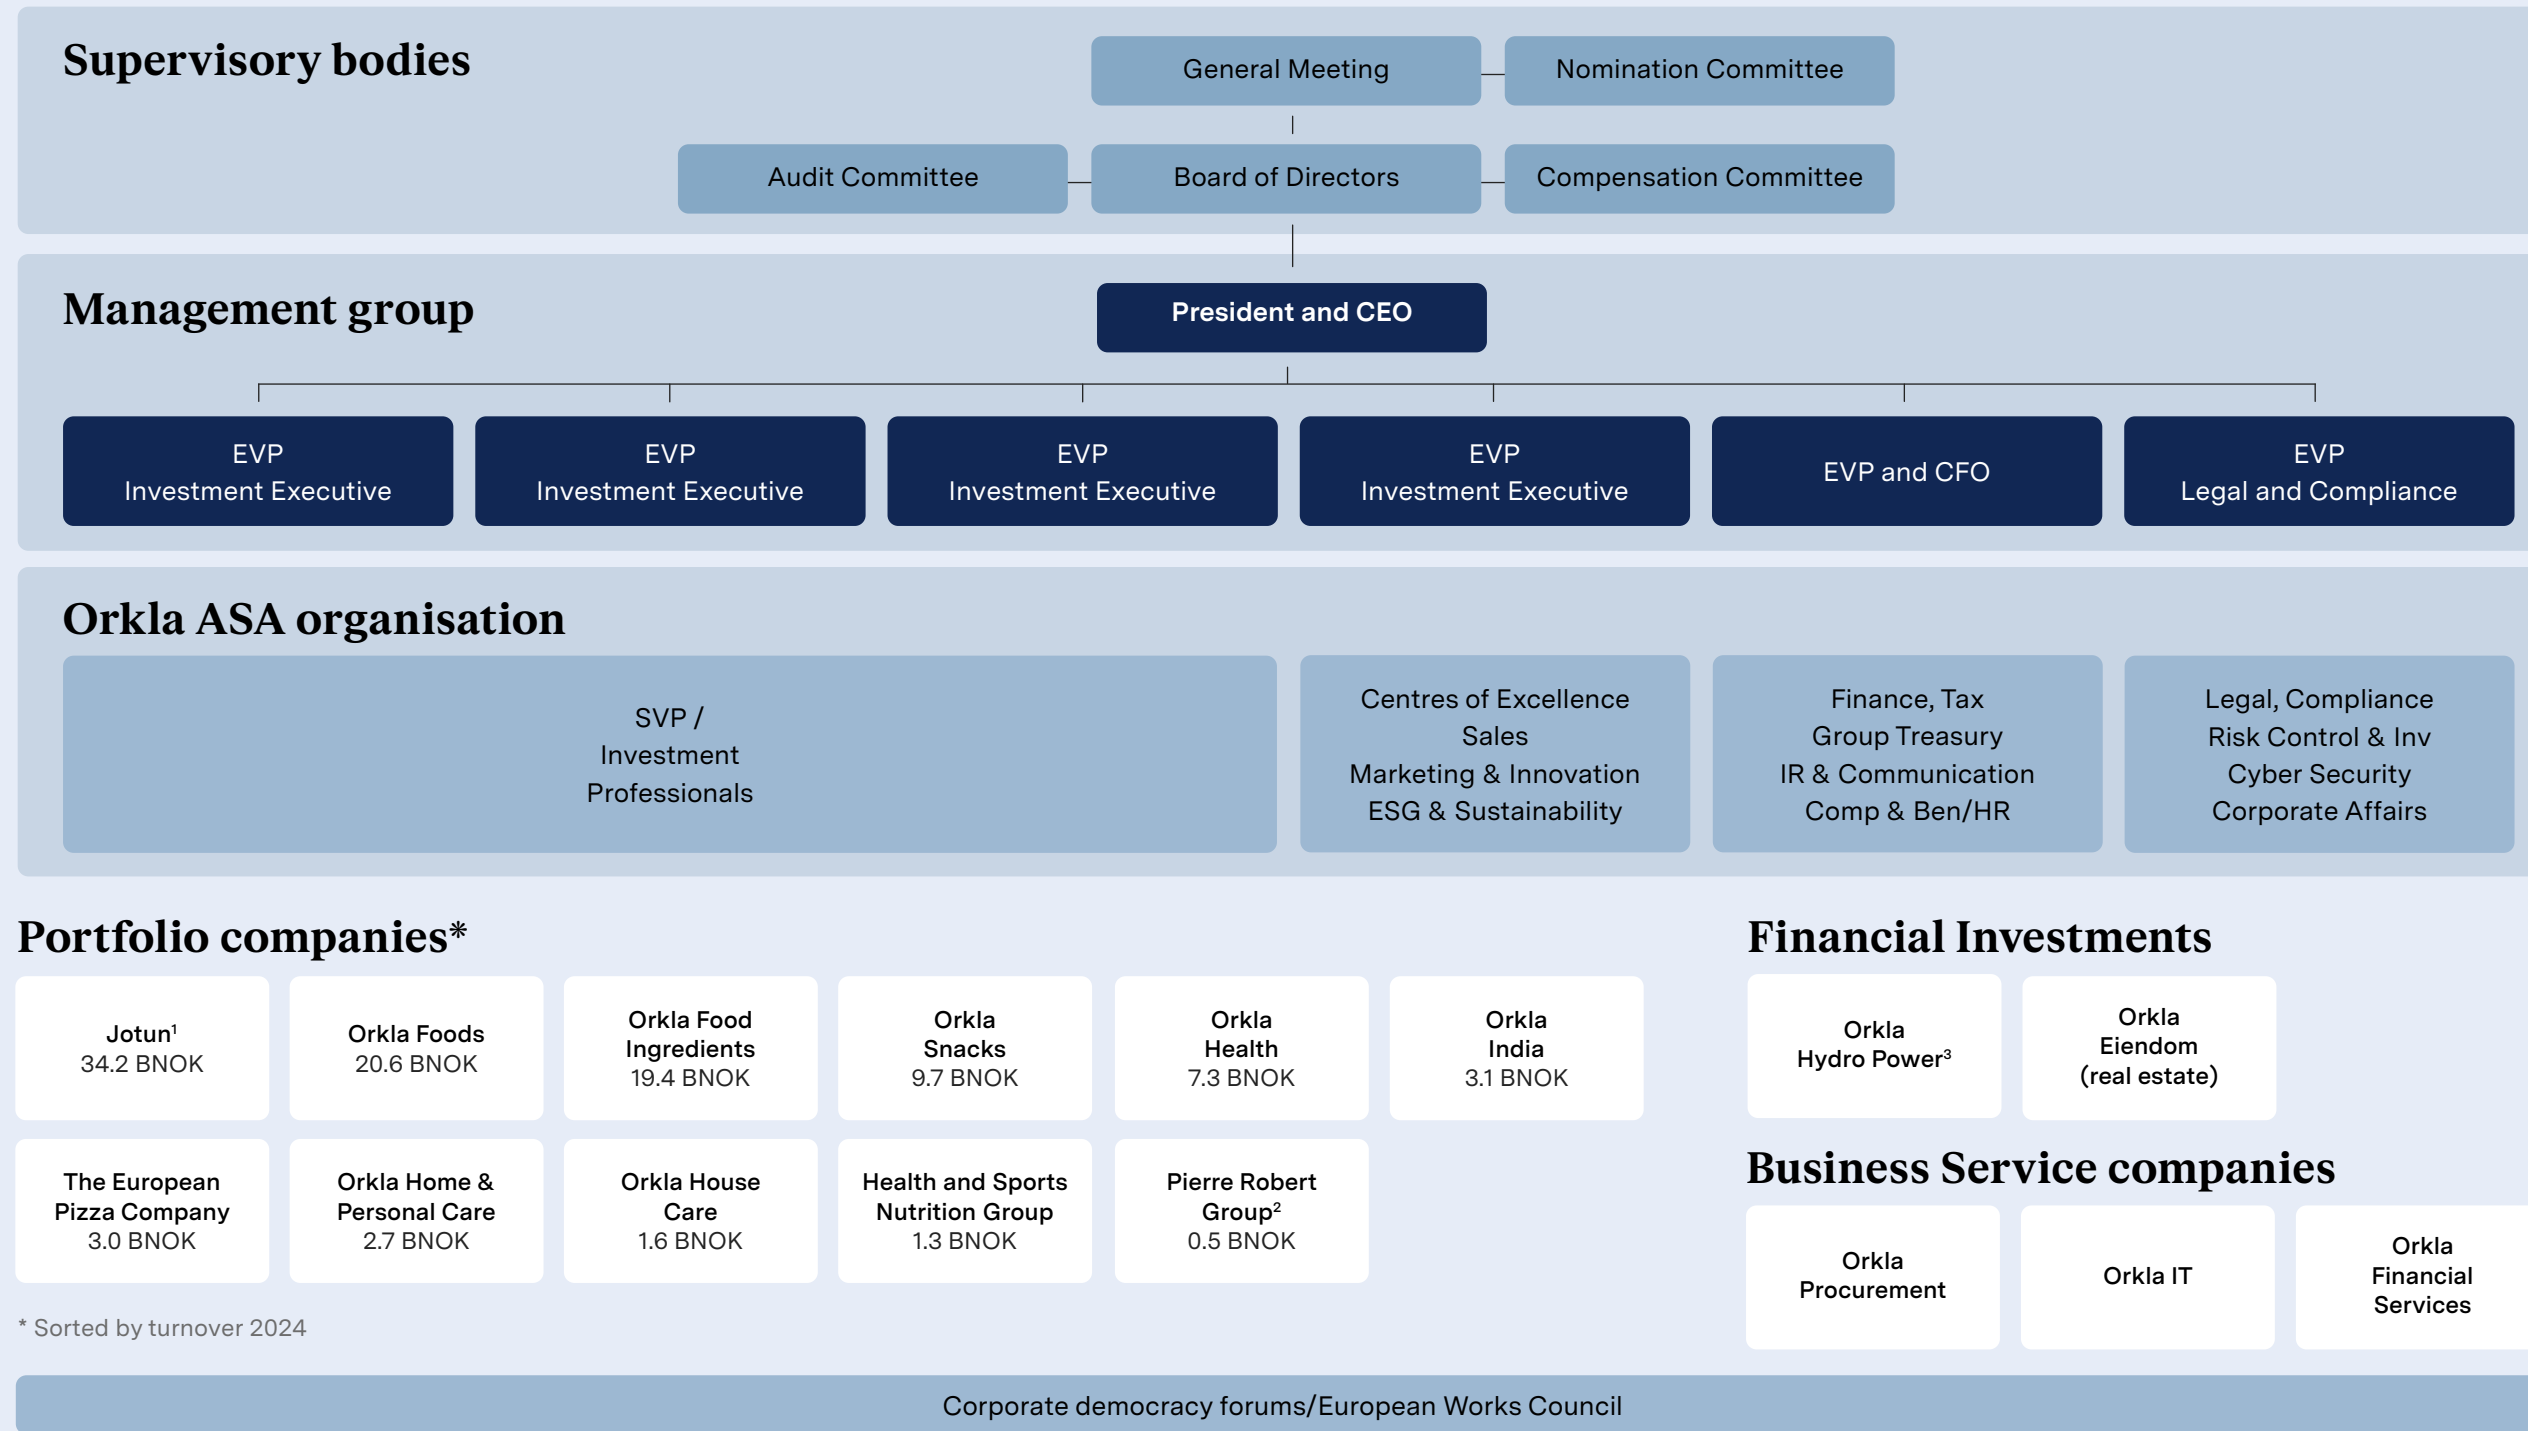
Supervisory bodies

General Meeting
Nomination Committee
Audit Committee
Board of Directors
Compensation Committee

Management group

President and CEO

EVP
Investment Executive

EVP
Investment Executive

EVP
Investment Executive

EVP
Investment Executive

EVP and CFO

EVP
Legal and Compliance

Orkla ASA organisation

SVP /
Investment
Professionals

Centres of Excellence
Sales
Marketing & Innovation
ESG & Sustainability

Finance, Tax
Group Treasury
IR & Communication
Comp & Ben/HR

Legal, Compliance
Risk Control & Inv
Cyber Security
Corporate Affairs

Portfolio companies*

Jotun$^1$
34.2 BNOK

Orkla Foods
20.6 BNOK

Orkla Food Ingredients
19.4 BNOK

Orkla Snacks
9.7 BNOK

Orkla Health
7.3 BNOK

Orkla India
3.1 BNOK

The European Pizza Company
3.0 BNOK

Orkla Home & Personal Care
2.7 BNOK

Orkla House Care
1.6 BNOK

Health and Sports Nutrition Group
1.3 BNOK

Pierre Robert Group$^2$
0.5 BNOK

* Sorted by turnover 2024

Financial Investments

Orkla
Hydro Power$^3$

Orkla
Eiendom
(real estate)

Business Service companies

Orkla
Procurement

Orkla IT

Orkla
Financial
Services

Corporate democracy forums/European Works Council